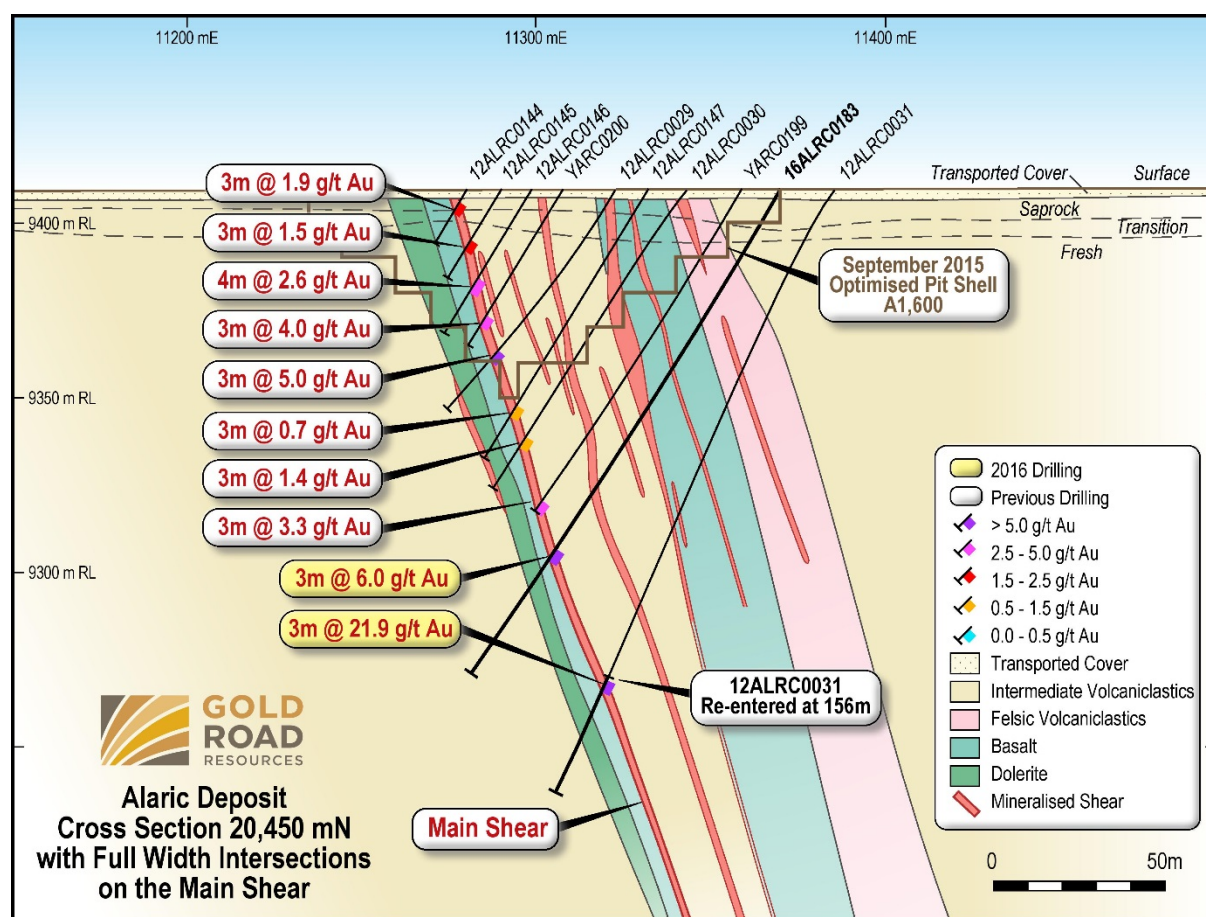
11200 mE
11300 mE
11400 mE

12ALRC0144
12ALRC0145
12ALRC0146
YARC0200
12ALRC0029
12ALRC0147
12ALRC0030
YARC0199
16ALRC0183
12ALRC0031

Transported Cover
Surface
Saprock
Transition
Fresh

9400 m RL
9350 m RL
9300 m RL

3m @ 1.9 g/t Au
3m @ 1.5 g/t Au
4m @ 2.6 g/t Au
3m @ 4.0 g/t Au
3m @ 5.0 g/t Au
3m @ 0.7 g/t Au
3m @ 1.4 g/t Au
3m @ 3.3 g/t Au
3m @ 6.0 g/t Au
3m @ 21.9 g/t Au

September 2015
Optimised Pit Shell
A1,600

12ALRC0031
Re-entered at 156m

Main Shear

2016 Drilling
Previous Drilling
> 5.0 g/t Au
2.5 - 5.0 g/t Au
1.5 - 2.5 g/t Au
0.5 - 1.5 g/t Au
0.0 - 0.5 g/t Au
Transported Cover
Intermediate Volcaniclastics
Felsic Volcaniclastics
Basalt
Dolerite
Mineralised Shear

0
50m

GOLD
ROAD
RESOURCES

Alaric Deposit
Cross Section 20,450 mN
with Full Width Intersections
on the Main Shear